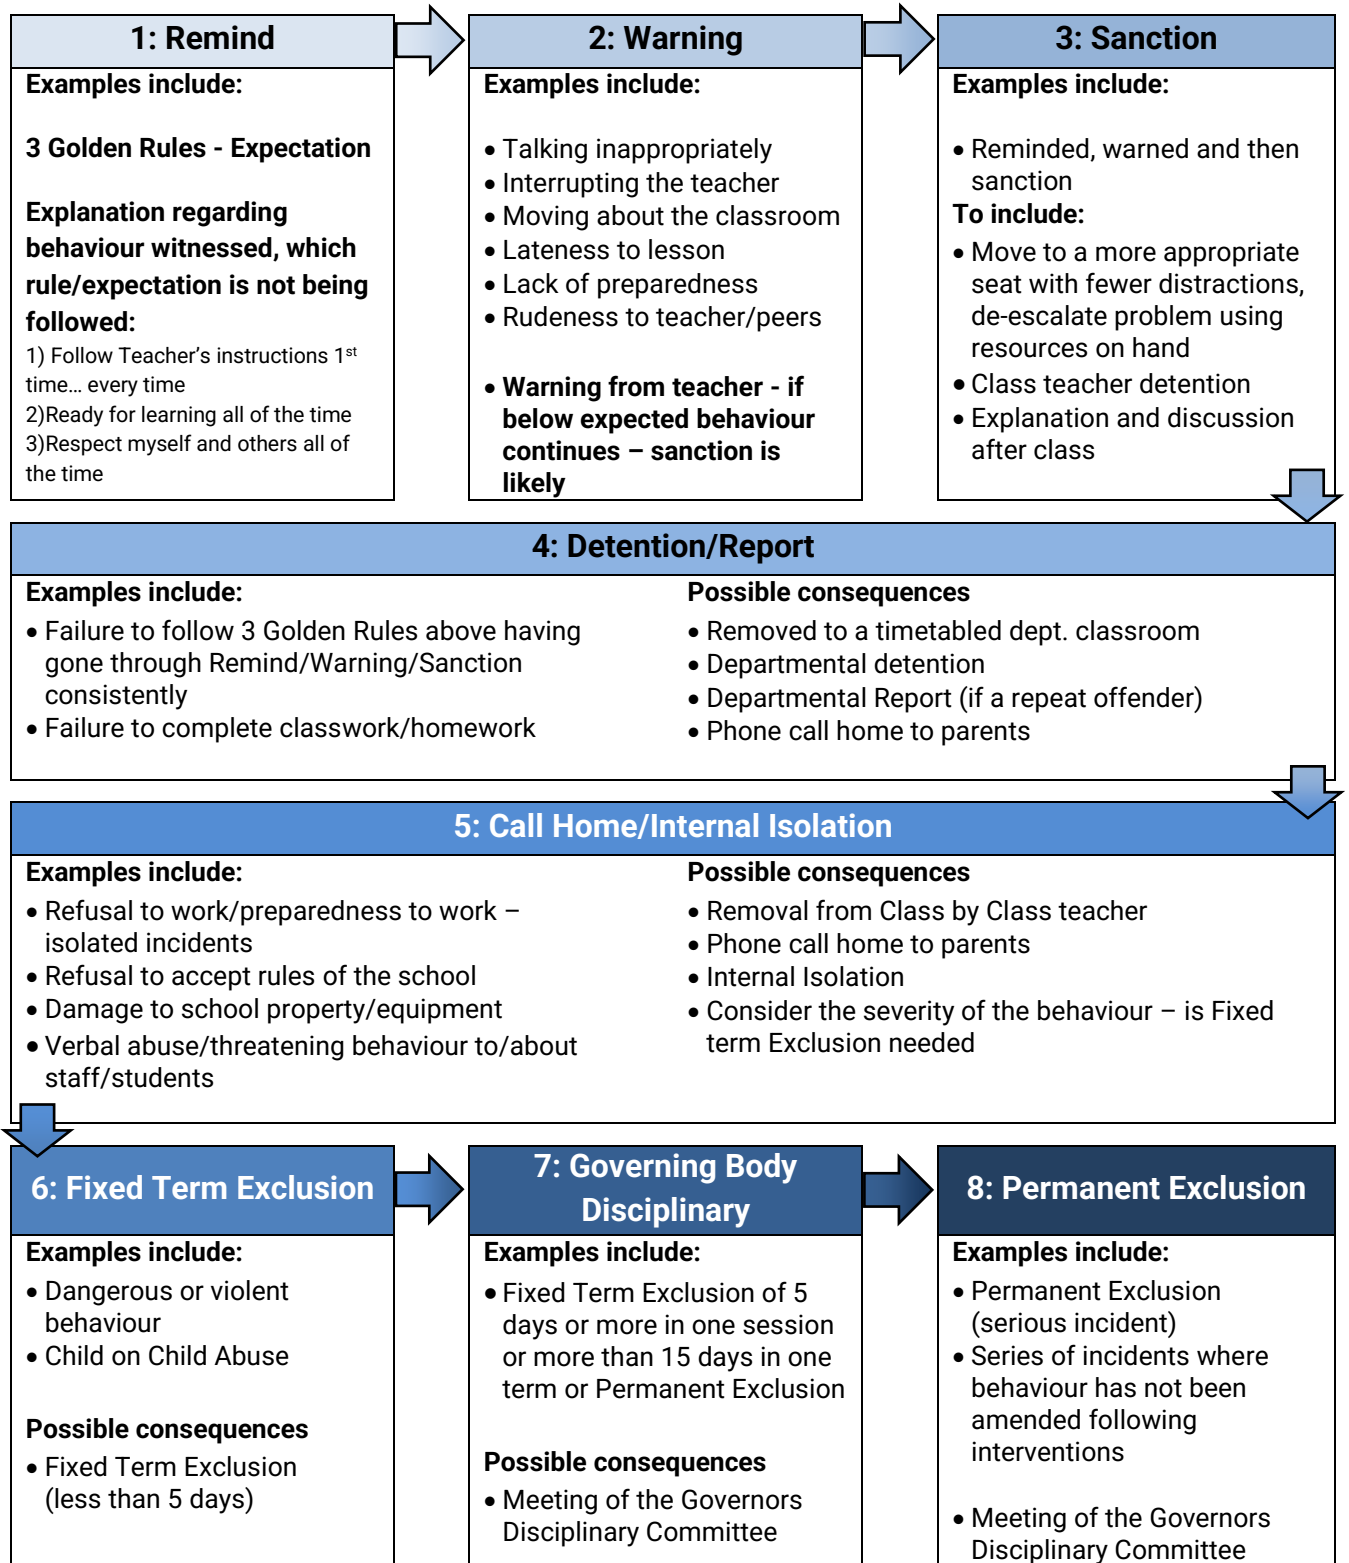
1: Remind

Examples include:

3 Golden Rules - Expectation

Explanation regarding behaviour witnessed, which rule/expectation is not being followed:

1) Follow Teacher's instructions 1$^{st}$ time… every time
2)Ready for learning all of the time
3)Respect myself and others all of the time

2: Warning

Examples include:

• Talking inappropriately
• Interrupting the teacher
• Moving about the classroom
• Lateness to lesson
• Lack of preparedness
• Rudeness to teacher/peers

• Warning from teacher - if below expected behaviour continues – sanction is likely

3: Sanction

Examples include:

• Reminded, warned and then sanction

To include:

• Move to a more appropriate seat with fewer distractions, de-escalate problem using resources on hand
• Class teacher detention
• Explanation and discussion after class

4: Detention/Report

Examples include:

• Failure to follow 3 Golden Rules above having gone through Remind/Warning/Sanction consistently
• Failure to complete classwork/homework

Possible consequences

• Removed to a timetabled dept. classroom
• Departmental detention
• Departmental Report (if a repeat offender)
• Phone call home to parents

5: Call Home/Internal Isolation

Examples include:

• Refusal to work/preparedness to work – isolated incidents
• Refusal to accept rules of the school
• Damage to school property/equipment
• Verbal abuse/threatening behaviour to/about staff/students

Possible consequences

• Removal from Class by Class teacher
• Phone call home to parents
• Internal Isolation
• Consider the severity of the behaviour – is Fixed term Exclusion needed

6: Fixed Term Exclusion

Examples include:

• Dangerous or violent behaviour
• Child on Child Abuse

Possible consequences

• Fixed Term Exclusion (less than 5 days)

7: Governing Body Disciplinary

Examples include:

• Fixed Term Exclusion of 5 days or more in one session or more than 15 days in one term or Permanent Exclusion

Possible consequences

• Meeting of the Governors Disciplinary Committee

8: Permanent Exclusion

Examples include:

• Permanent Exclusion (serious incident)
• Series of incidents where behaviour has not been amended following interventions

• Meeting of the Governors Disciplinary Committee